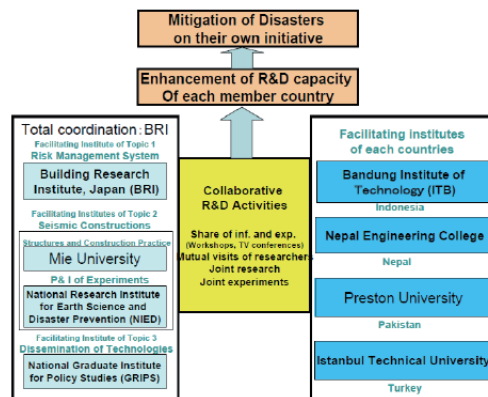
Mitigation of Disasters on their own initiative

Enhancement of R&D capacity Of each member country

Total coordination：BRI

Facilitating Institute of Topic 1
Risk Management System

Building Research Institute, Japan (BRI)

Facilitating Institutes of Topic 2
Seismic Constructions

Structures and Construction Practice

Mie University

P& I of Experiments

National Research Institute for Earth Science and Disaster Prevention (NIED)

Facilitating Institute of Topic 3
Dissemination of Technologies

National Graduate Institute for Policy Studies (GRIPS)

Collaborative R&D Activities

Share of inf. and exp. (Workshops, TV conferences)
Mutual visits of researchers
Joint research
Joint experiments

Facilitating institutes of each countries

Bandung Institute of Technology (ITB)

Indonesia

Nepal Engineering College

Nepal

Preston University

Pakistan

Istanbul Technical University

Turkey